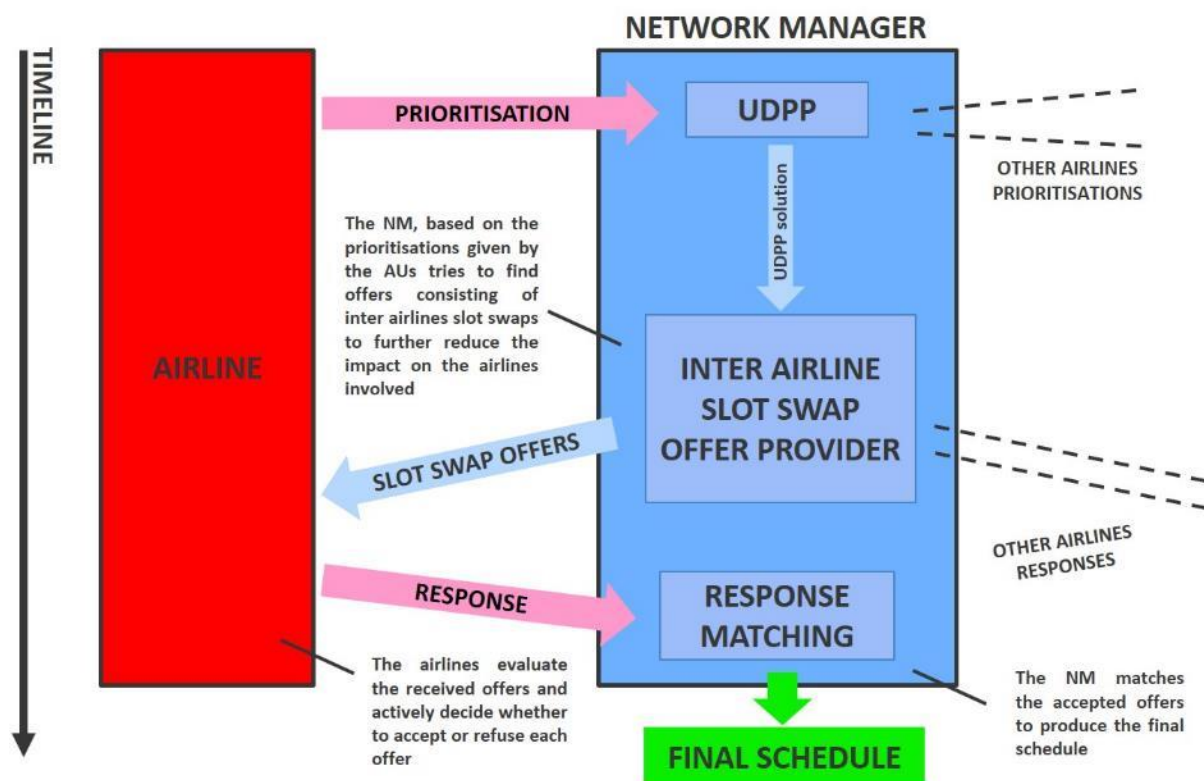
TIMELINE

NETWORK MANAGER

AIRLINE

PRIORITISATION

UDPP

OTHER AIRLINES PRIORITISATIONS

UDPP solution

The NM, based on the prioritisations given by the AUs tries to find offers consisting of inter airlines slot swaps to further reduce the impact on the airlines involved

INTER AIRLINE SLOT SWAP OFFER PROVIDER

SLOT SWAP OFFERS

OTHER AIRLINES RESPONSES

RESPONSE

RESPONSE MATCHING

The airlines evaluate the received offers and actively decide whether to accept or refuse each offer

The NM matches the accepted offers to produce the final schedule

FINAL SCHEDULE